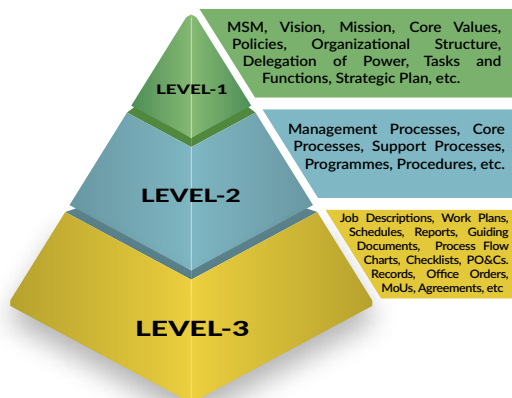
LEVEL-1

MSM, Vision, Mission, Core Values, Policies, Organizational Structure, Delegation of Power, Tasks and Functions, Strategic Plan, etc.

LEVEL-2

Management Processes, Core Processes, Support Processes, Programmes, Procedures, etc.

LEVEL-3

Job Descriptions, Work Plans, Schedules, Reports, Guiding Documents, Process Flow Charts, Checklists, PO&Cs. Records, Office Orders, MoUs, Agreements, etc